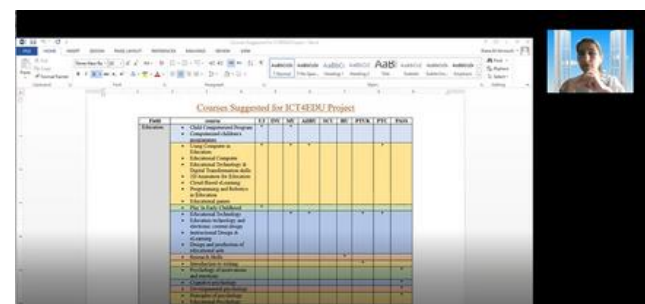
Courses Suggested for ICT4EDU Project

| Field | course | UJ | HN | MU | AHU | TCU | BU | PTUK | PTC | PASS |
|---|---|---|---|---|---|---|---|---|---|---|
| Education | Child Computerized Program<br>Computerized children's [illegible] | * | | * | | | | | | |
| | Using Computers in Education<br>Educational Computer<br>Educational Technology & Digital Transformation skills<br>3D Animation for Education<br>Cloud Based eLearning<br>Programming and Robotics in Education<br>Educational games | * | | * | | | | | * | |
| | Play in Early Childhood | * | | | | | | | | |
| | Educational Technology<br>Education technology and electronic content design<br>Instructional Design in eLearning<br>Design and production of educational aids | | | * | * | | | * | * | |
| | Research Skills | | | | | | * | | | |
| | Introduction to writing | | | | | | | * | | |
| | Psychology of motivations and emotions | | | | | | | | | * |
| | Cognitive psychology | | | | | | | | | * |
| | Developmental psychology | | | | | | | | | * |
| | Principles of psychology | | | | | | | | | * |
| | Educational Psychology | | | | | | | | | |